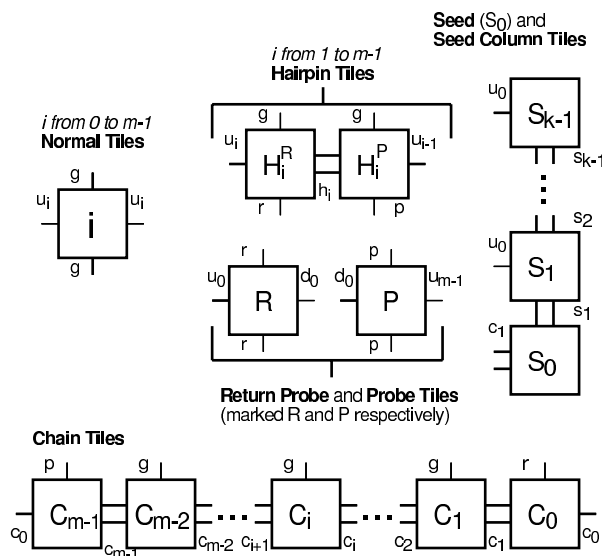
Seed ($S_0$) and
Seed Column Tiles

i from 1 to m-1
Hairpin Tiles

i from 0 to m-1
Normal Tiles

g
$u_i$
i
$u_i$
g

g
g
$u_i$
$H_i^R$
$H_i^P$
$u_{i-1}$
$h_i$
r
p

r
p
$u_0$
R
$d_0$
$d_0$
P
$u_{m-1}$
r
p

$u_0$
$S_{k-1}$
$s_{k-1}$
$s_2$
$u_0$
$S_1$
$s_1$
$c_1$
$S_0$

Return Probe and Probe Tiles
(marked R and P respectively)

Chain Tiles

p
g
g
g
r
$c_0$
$C_{m-1}$
$C_{m-2}$
$C_i$
$C_1$
$C_0$
$c_0$
$c_{m-1}$
$c_{m-2}$
$c_{i+1}$
$c_i$
$c_2$
$c_1$